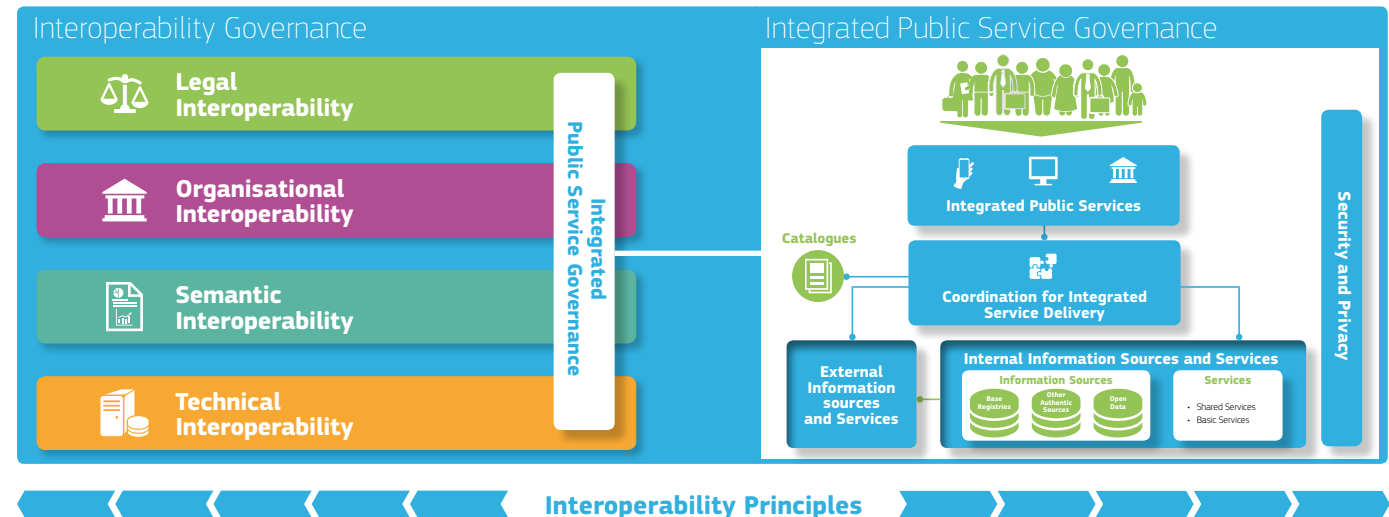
Interoperability Governance

Legal Interoperability

Organisational Interoperability

Semantic Interoperability

Technical Interoperability

Integrated Public Service Governance

Integrated Public Service Governance

Integrated Public Services

Catalogues

Coordination for Integrated Service Delivery

External Information sources and Services

Internal Information Sources and Services

Information Sources

Base Registries

Other Authentic Sources

Open Data

Services

• Shared Services
• Basic Services

Security and Privacy

Interoperability Principles